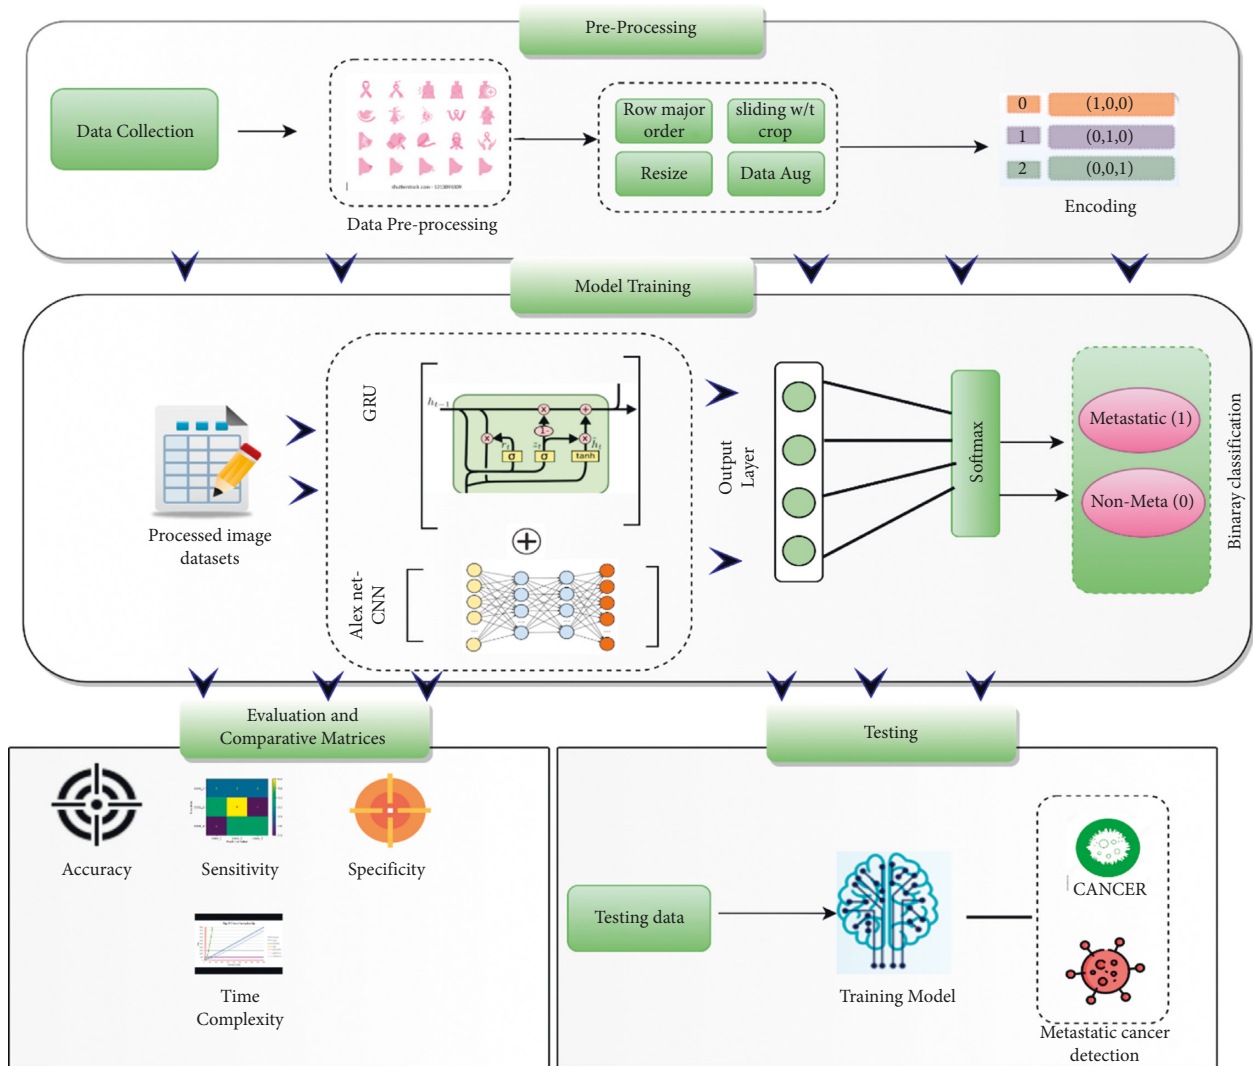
Pre-Processing

Data Collection

Data Pre-processing

Row major order

sliding w/t crop

Resize

Data Aug

| 0 | (1,0,0) |
|---|---|
| 1 | (0,1,0) |
| 2 | (0,0,1) |

Encoding

Model Training

Processed image datasets

GRU

$h_{t-1}$

σ σ tanh

Alex net-CNN

Output Layer

Softmax

Metastatic (1)

Non-Meta (0)

Binary classification

Evaluation and Comparative Matrices

Accuracy

Sensitivity

Specificity

Time Complexity

Testing

Testing data

Training Model

CANCER

Metastatic cancer detection